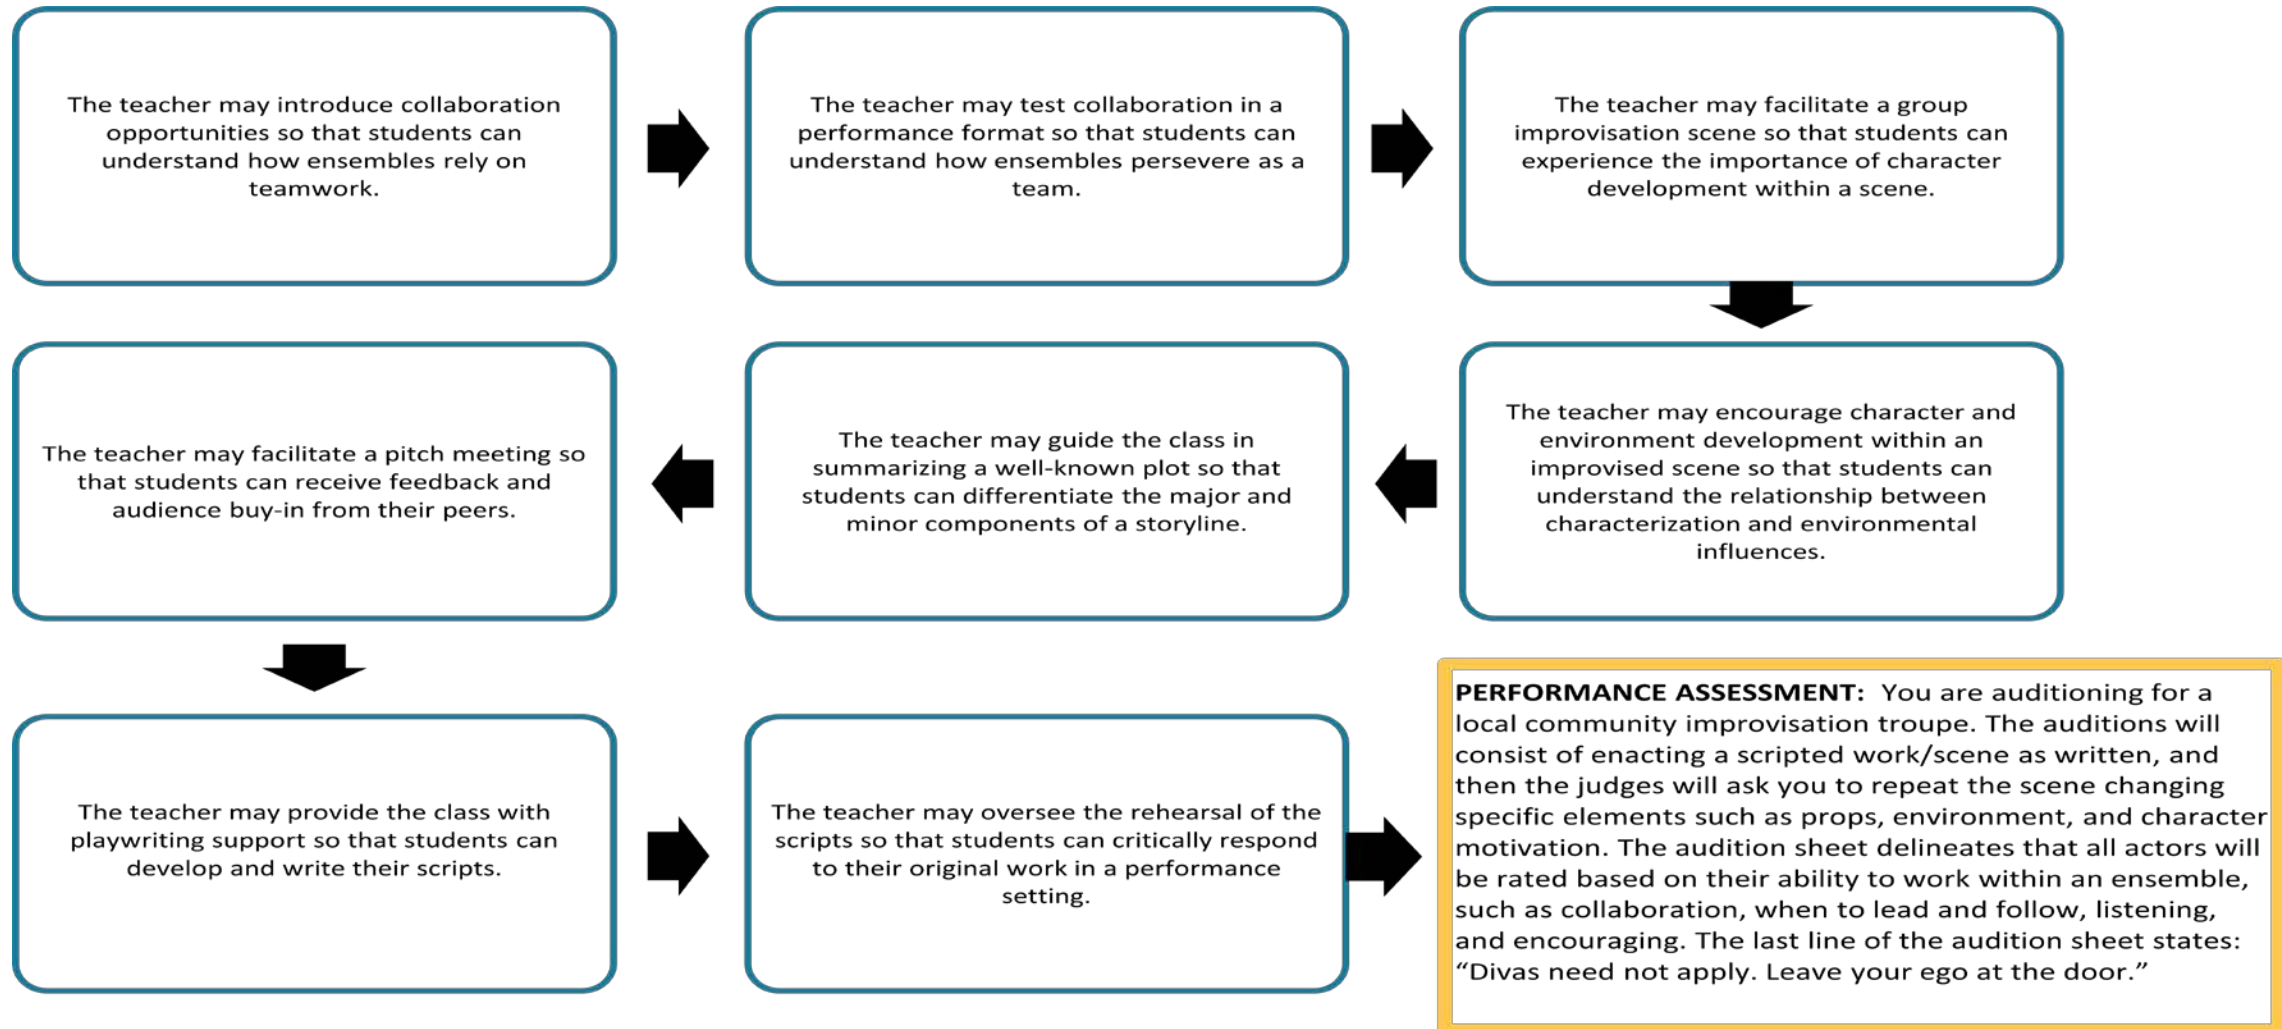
The teacher may introduce collaboration opportunities so that students can understand how ensembles rely on teamwork.

The teacher may test collaboration in a performance format so that students can understand how ensembles persevere as a team.

The teacher may facilitate a group improvisation scene so that students can experience the importance of character development within a scene.

The teacher may encourage character and environment development within an improvised scene so that students can understand the relationship between characterization and environmental influences.

The teacher may guide the class in summarizing a well-known plot so that students can differentiate the major and minor components of a storyline.

The teacher may facilitate a pitch meeting so that students can receive feedback and audience buy-in from their peers.

The teacher may provide the class with playwriting support so that students can develop and write their scripts.

The teacher may oversee the rehearsal of the scripts so that students can critically respond to their original work in a performance setting.

**PERFORMANCE ASSESSMENT:** You are auditioning for a local community improvisation troupe. The auditions will consist of enacting a scripted work/scene as written, and then the judges will ask you to repeat the scene changing specific elements such as props, environment, and character motivation. The audition sheet delineates that all actors will be rated based on their ability to work within an ensemble, such as collaboration, when to lead and follow, listening, and encouraging. The last line of the audition sheet states: “Divas need not apply. Leave your ego at the door.”